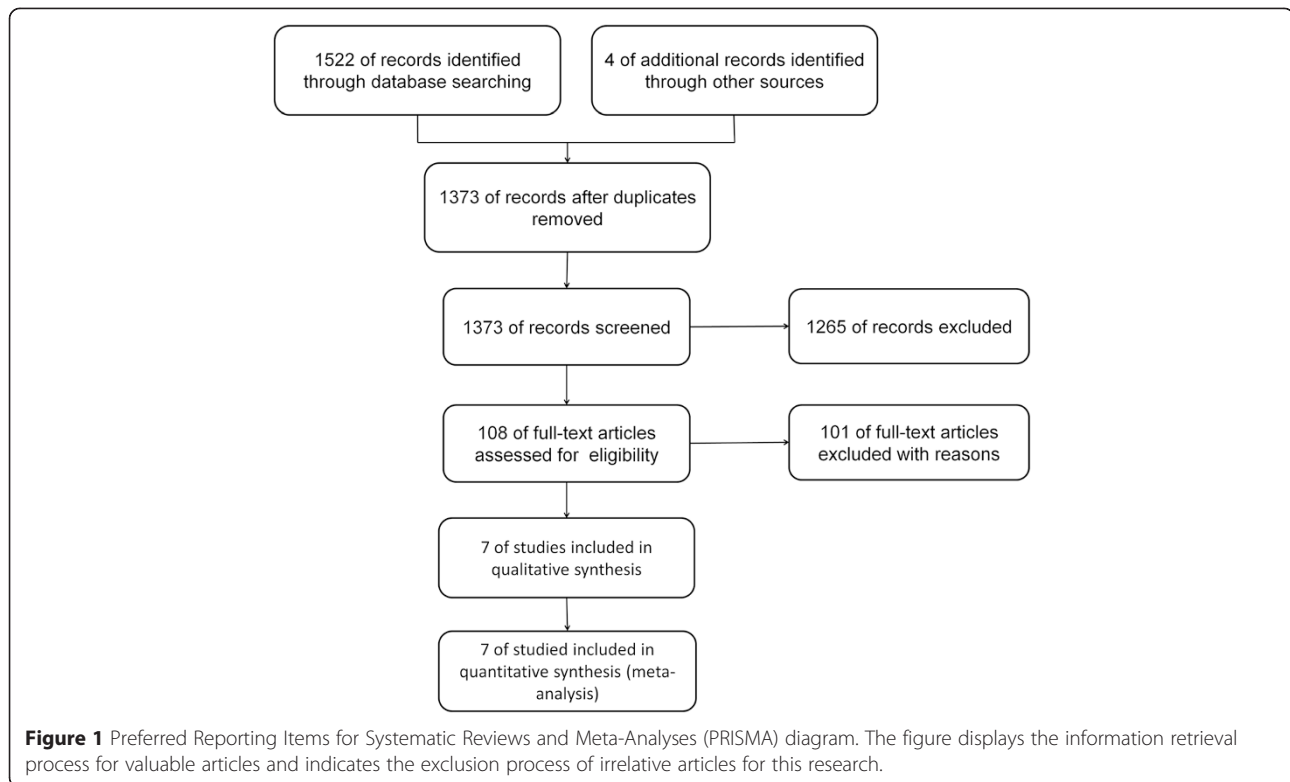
1522 of records identified through database searching

4 of additional records identified through other sources

1373 of records after duplicates removed

1373 of records screened

1265 of records excluded

108 of full-text articles assessed for eligibility

101 of full-text articles excluded with reasons

7 of studies included in qualitative synthesis

7 of studied included in quantitative synthesis (meta-analysis)

**Figure 1** Preferred Reporting Items for Systematic Reviews and Meta-Analyses (PRISMA) diagram. The figure displays the information retrieval process for valuable articles and indicates the exclusion process of irrelative articles for this research.